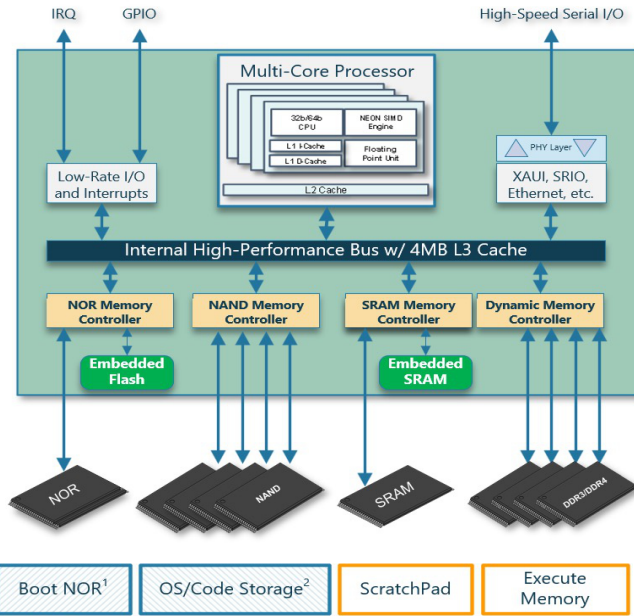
IRQ

GPIO

High-Speed Serial I/O

Multi-Core Processor

32b/64b CPU

NEON SIMD Engine

L1 I-Cache

L1 D-Cache

Floating Point Unit

L2 Cache

PHY Layer

Low-Rate I/O and Interrupts

XAUI, SRIO, Ethernet, etc.

Internal High-Performance Bus w/ 4MB L3 Cache

NOR Memory Controller

NAND Memory Controller

SRAM Memory Controller

Dynamic Memory Controller

Embedded Flash

Embedded SRAM

NOR

NAND

SRAM

DDR3/DDR4

Boot NOR$^1$

OS/Code Storage$^2$

ScratchPad

Execute Memory